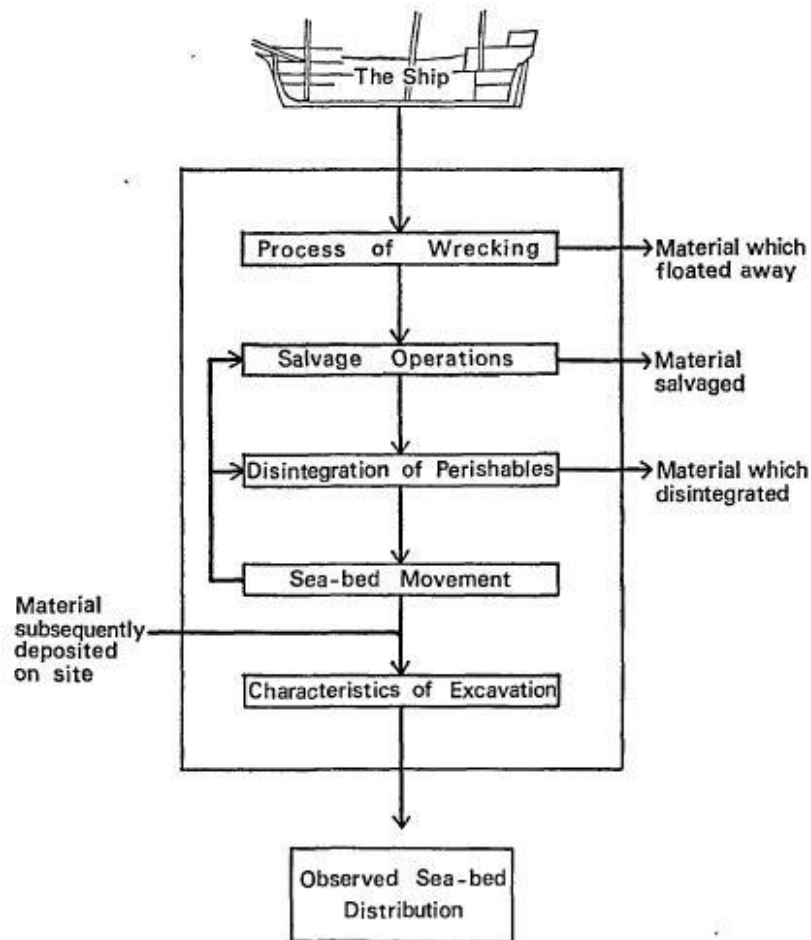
The Ship

Process of Wrecking

Material which floated away

Salvage Operations

Material salvaged

Disintegration of Perishables

Material which disintegrated

Sea-bed Movement

Material subsequently deposited on site

Characteristics of Excavation

Observed Sea-bed Distribution